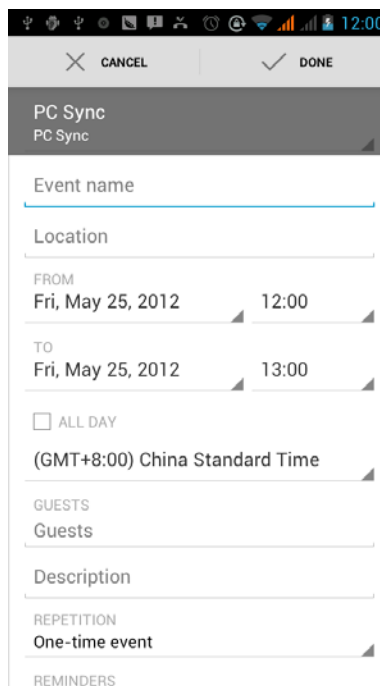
12:00

CANCEL

DONE

PC Sync
PC Sync

Event name

Location

FROM
Fri, May 25, 2012
12:00

TO
Fri, May 25, 2012
13:00

ALL DAY

(GMT+8:00) China Standard Time

GUESTS
Guests

Description

REPETITION
One-time event

REMINDERS